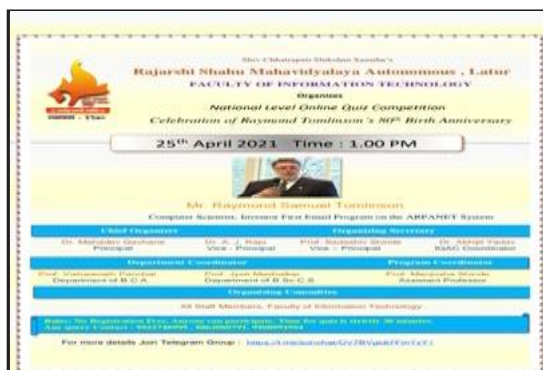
Shri Chhatrapati Shikshan Sanstha's

Rajarshi Shahu Mahavidyalaya Autonomous , Latur

FACULTY OF INFORMATION TECHNOLOGY

Organizes

National Level Online Quiz Competition

Celebration of Raymond Tomlinson's 80th Birth Anniversary

25th April 2021 Time : 1.00 PM

Mr. Raymond Samuel Tomlinson

Computer Scientist, Inventor First Email Program on the ARPANET System

Chief Organizer

Dr. Mahadeo Gavhane
Principal

Dr. A. J. Raju
Vice - Principal

Organizing Secretary

Prof. Sadashiv Shinde
Vice - Principal

Dr. Abhijit Yadav
IQAC Coordinator

Department Coordinator

Prof. Vishwanath Pandhar
Department of B.C.A.

Prof. Jyoti Mashalkar
Department of B.Sc.C.S.

Program Coordinator

Prof. Manjusha Shinde
Assistant Professor

Organizing Committee

All Staff Members, Faculty of Information Technology

Rules: No Registration Fees, Anyone can participate, Time for quiz is strictly 30 minutes.
Any query Contact : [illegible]

For more details Join Telegram Group : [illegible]